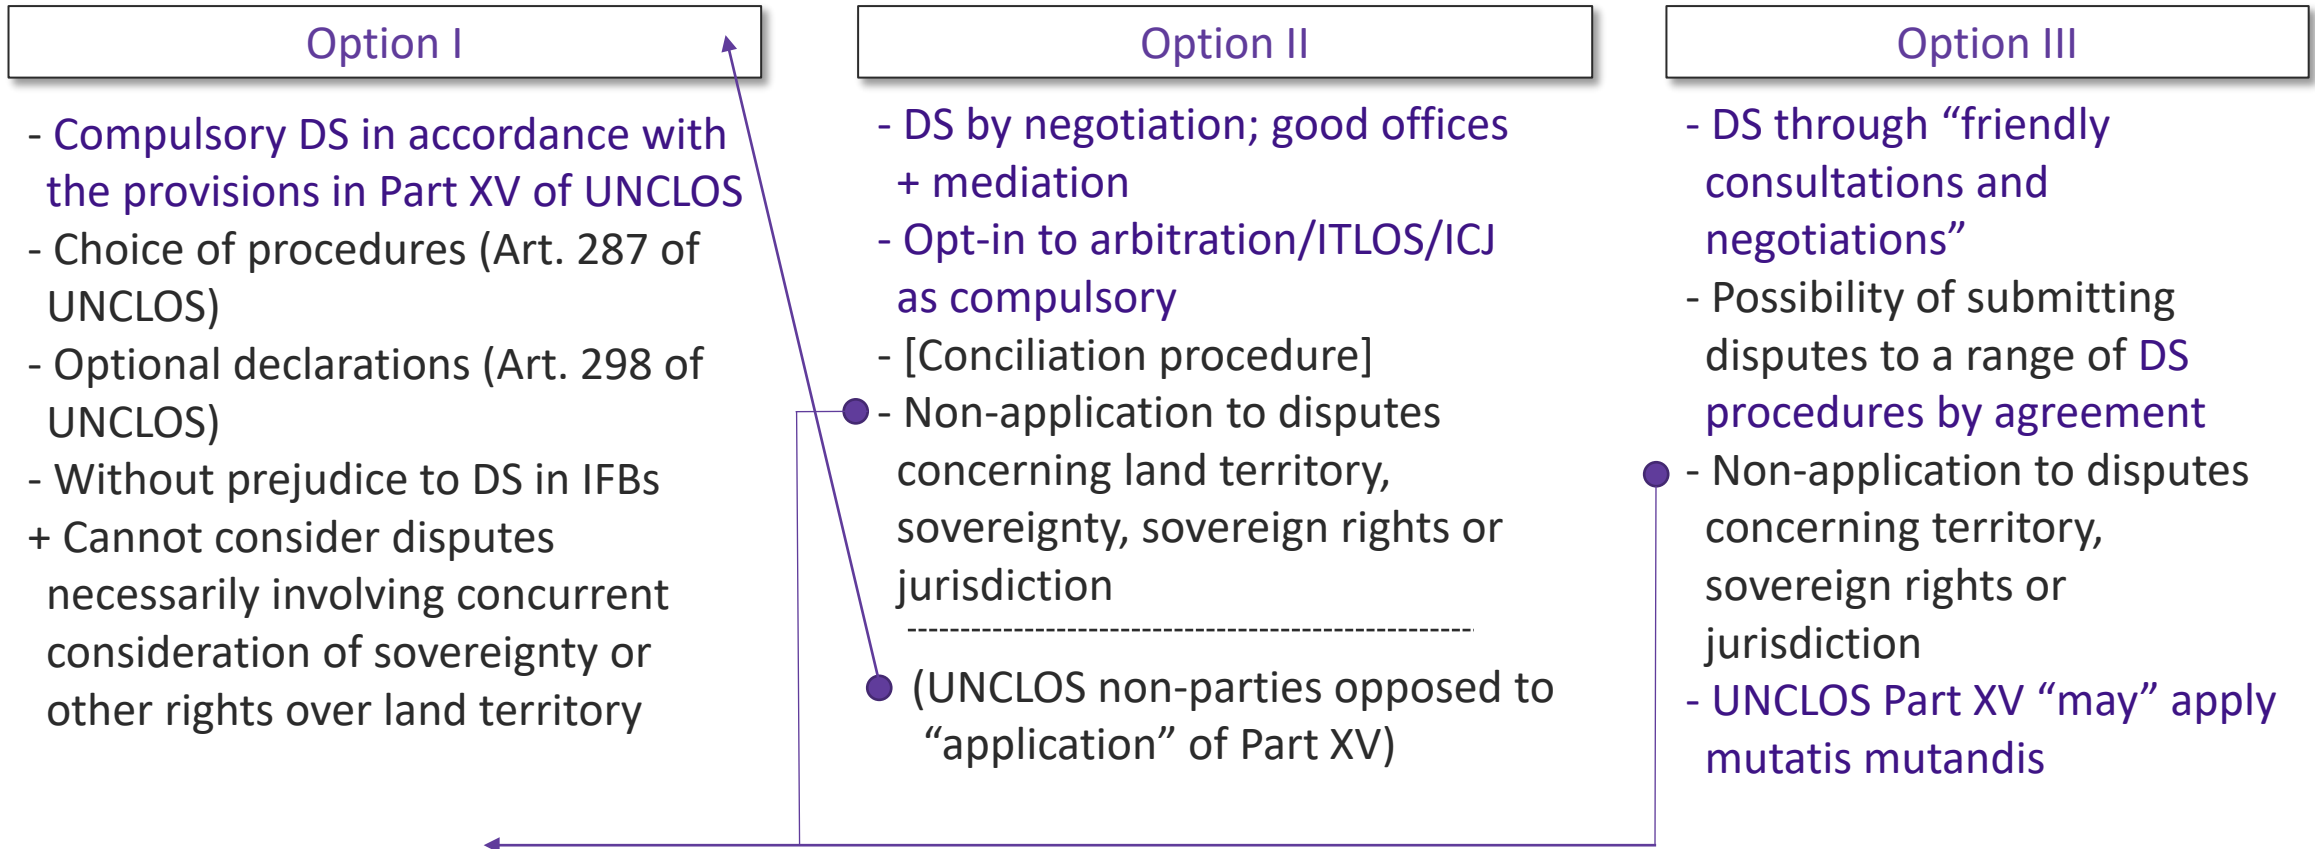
Option I

- Compulsory DS in accordance with the provisions in Part XV of UNCLOS
- Choice of procedures (Art. 287 of UNCLOS)
- Optional declarations (Art. 298 of UNCLOS)
- Without prejudice to DS in IFBs
+ Cannot consider disputes necessarily involving concurrent consideration of sovereignty or other rights over land territory

Option II

- DS by negotiation; good offices + mediation
- Opt-in to arbitration/ITLOS/ICJ as compulsory
- [Conciliation procedure]
- Non-application to disputes concerning land territory, sovereignty, sovereign rights or jurisdiction

(UNCLOS non-parties opposed to "application" of Part XV)

Option III

- DS through "friendly consultations and negotiations"
- Possibility of submitting disputes to a range of DS procedures by agreement
- Non-application to disputes concerning territory, sovereign rights or jurisdiction
- UNCLOS Part XV "may" apply mutatis mutandis